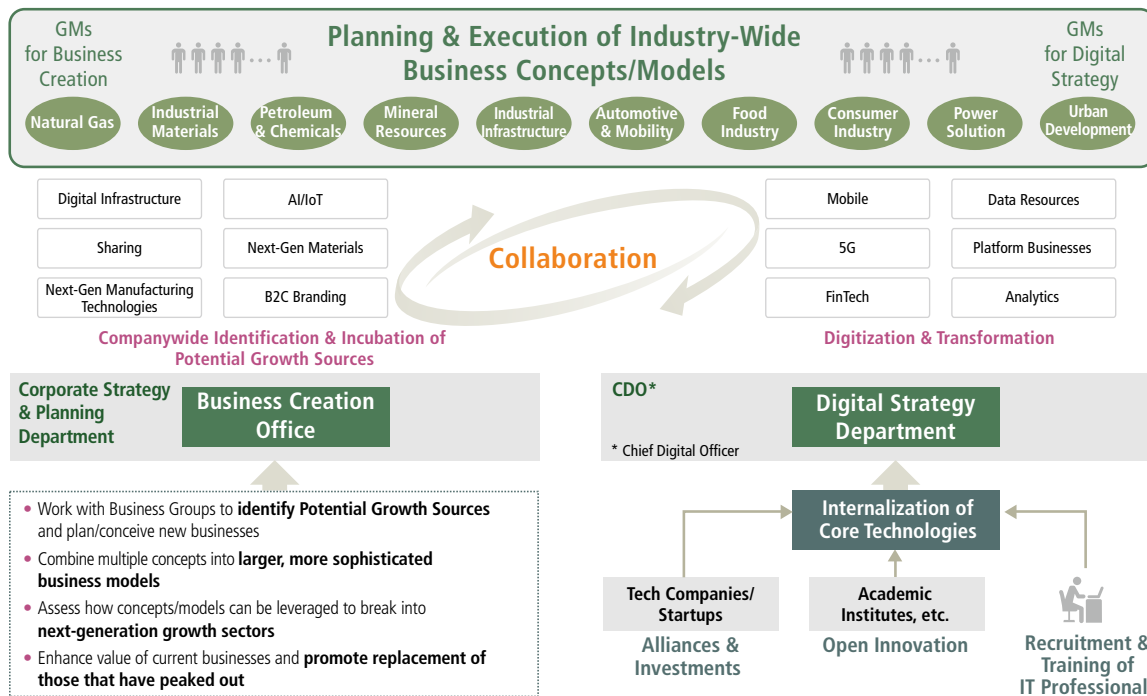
GMs for Business Creation

Planning & Execution of Industry-Wide Business Concepts/Models

GMs for Digital Strategy

Natural Gas

Industrial Materials

Petroleum & Chemicals

Mineral Resources

Industrial Infrastructure

Automotive & Mobility

Food Industry

Consumer Industry

Power Solution

Urban Development

Digital Infrastructure

AI/IoT

Sharing

Next-Gen Materials

Next-Gen Manufacturing Technologies

B2C Branding

Collaboration

Mobile

Data Resources

5G

Platform Businesses

FinTech

Analytics

Companywide Identification & Incubation of Potential Growth Sources

Digitization & Transformation

Corporate Strategy & Planning Department

Business Creation Office

CDO*

* Chief Digital Officer

Digital Strategy Department

• Work with Business Groups to **identify Potential Growth Sources** and plan/conceive new businesses

• Combine multiple concepts into **larger, more sophisticated business models**

• Assess how concepts/models can be leveraged to break into **next-generation growth sectors**

• Enhance value of current businesses and **promote replacement of those that have peaked out**

Internalization of Core Technologies

Tech Companies/ Startups

Academic Institutes, etc.

Alliances & Investments

Open Innovation

Recruitment & Training of IT Professional